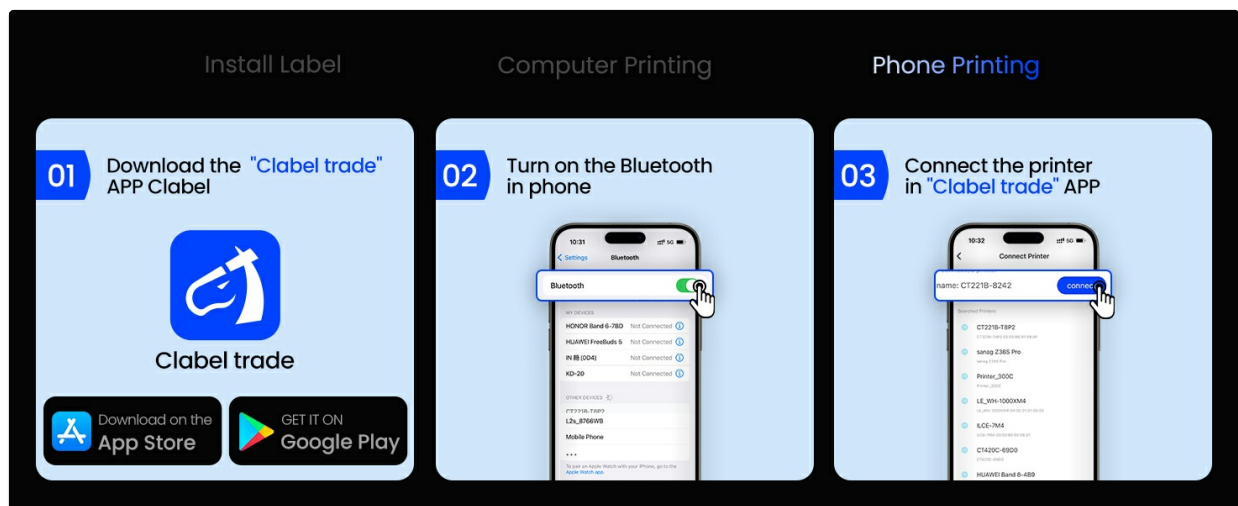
Install Label

Computer Printing

Phone Printing

01 Download the "Clabel trade" APP Clabel

Clabel trade

Download on the App Store

GET IT ON Google Play

02 Turn on the Bluetooth in phone

10:31

< Settings Bluetooth

Bluetooth

MY DEVICES

HONOR Band 6-78D Not Connected

HUAWEI FreeBuds 5 Not Connected

IN 路(0D4) Not Connected

KD-20 Not Connected

OTHER DEVICES

CT221B-T8P2

L2s_8766WB

Mobile Phone

To pair an Apple Watch with your iPhone, go to the Apple Watch app.

03 Connect the printer in "Clabel trade" APP

10:32

Connect Printer

name: CT221B-8242 connect

Searched Printers

CT221B-T8P2

sanag Z36S Pro

Printer_300C

LE_WH-1000XM4

ILCE-7M4

CT420C-69D0

HUAWEI Band 8-4B9